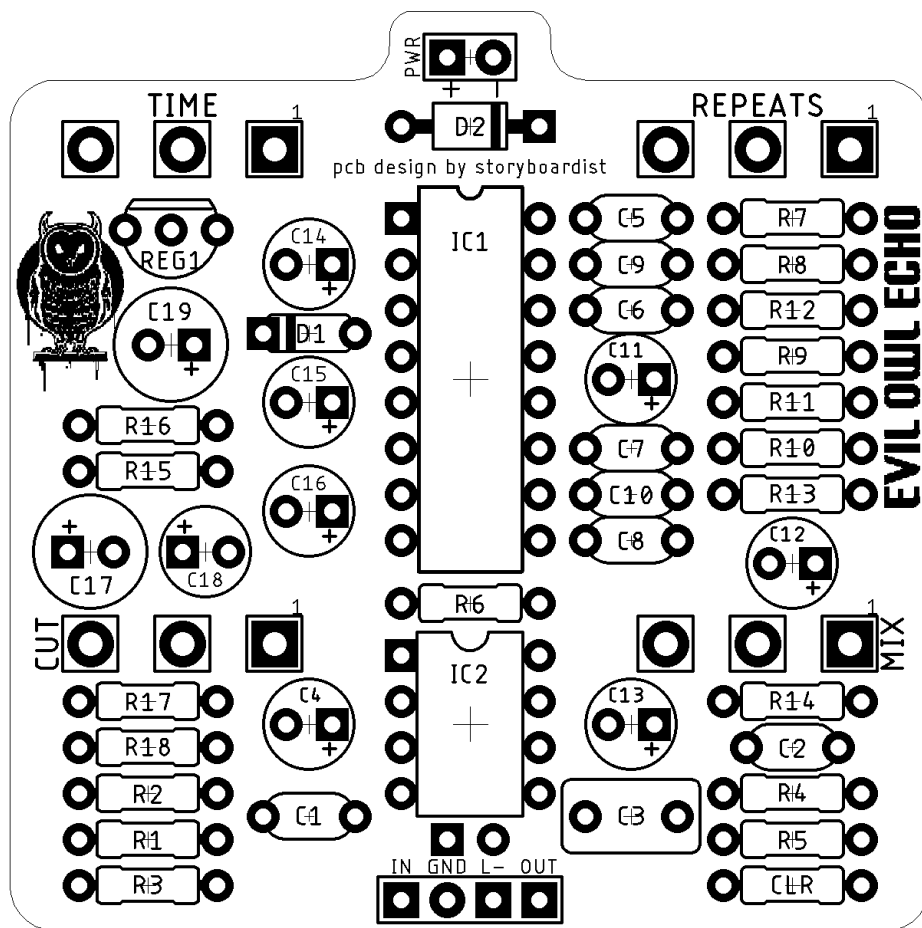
PWR
+ -
TIME
1
D2
REPEATS
1
pcb design by storyboardist
REG1
C14
IC1
C5
C9
C6
R7
R8
R12
R9
R11
R10
R13
EVIL OWL ECHO
C19
D1
C15
C11
R16
R15
C16
C7
C10
C8
C17
C18
C12
R6
CUT
1
1
MIX
IC2
R17
R18
R2
R1
R3
C4
C1
C13
C3
R14
C2
R4
R5
CLR
IN GND L- OUT